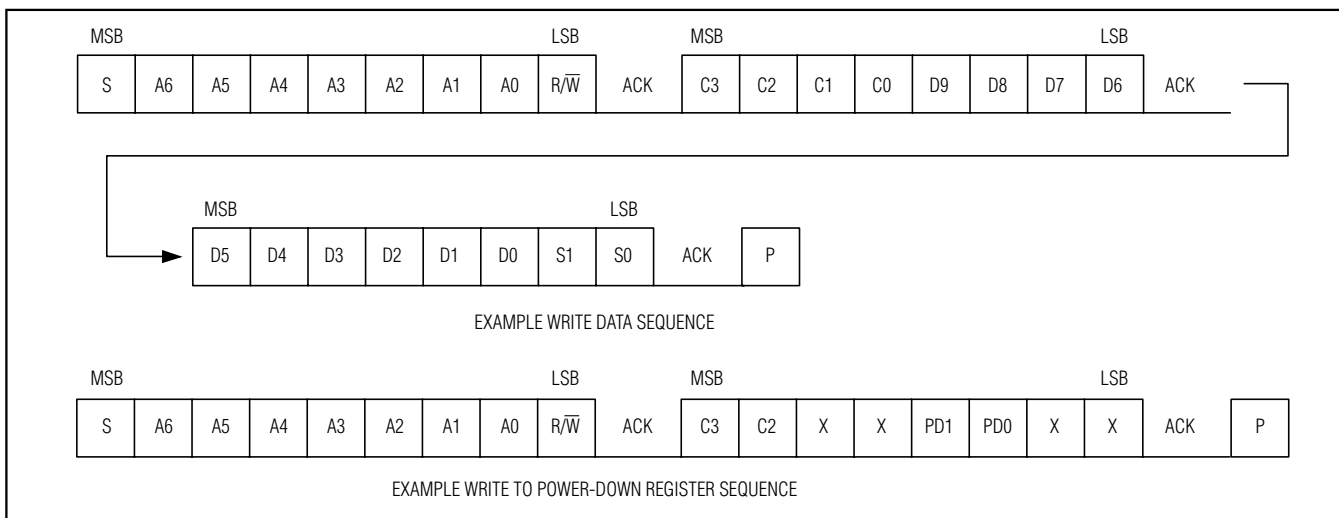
MSB LSB MSB LSB

| S | A6 | A5 | A4 | A3 | A2 | A1 | A0 | R/$\overline{W}$ | ACK | C3 | C2 | C1 | C0 | D9 | D8 | D7 | D6 | ACK |
|---|---|---|---|---|---|---|---|---|---|---|---|---|---|---|---|---|---|---|

MSB LSB

| D5 | D4 | D3 | D2 | D1 | D0 | S1 | S0 | ACK | P |
|---|---|---|---|---|---|---|---|---|---|

EXAMPLE WRITE DATA SEQUENCE

MSB LSB MSB LSB

| S | A6 | A5 | A4 | A3 | A2 | A1 | A0 | R/$\overline{W}$ | ACK | C3 | C2 | X | X | PD1 | PD0 | X | X | ACK | P |
|---|---|---|---|---|---|---|---|---|---|---|---|---|---|---|---|---|---|---|---|

EXAMPLE WRITE TO POWER-DOWN REGISTER SEQUENCE